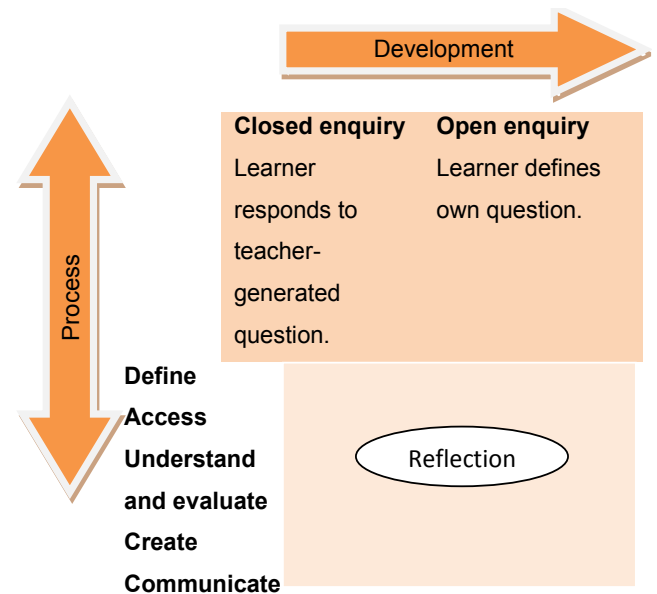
Development

Process

**Closed enquiry**
Learner responds to teacher-generated question.

**Open enquiry**
Learner defines own question.

**Define**
**Access**
**Understand and evaluate**
**Create**
**Communicate**

Reflection